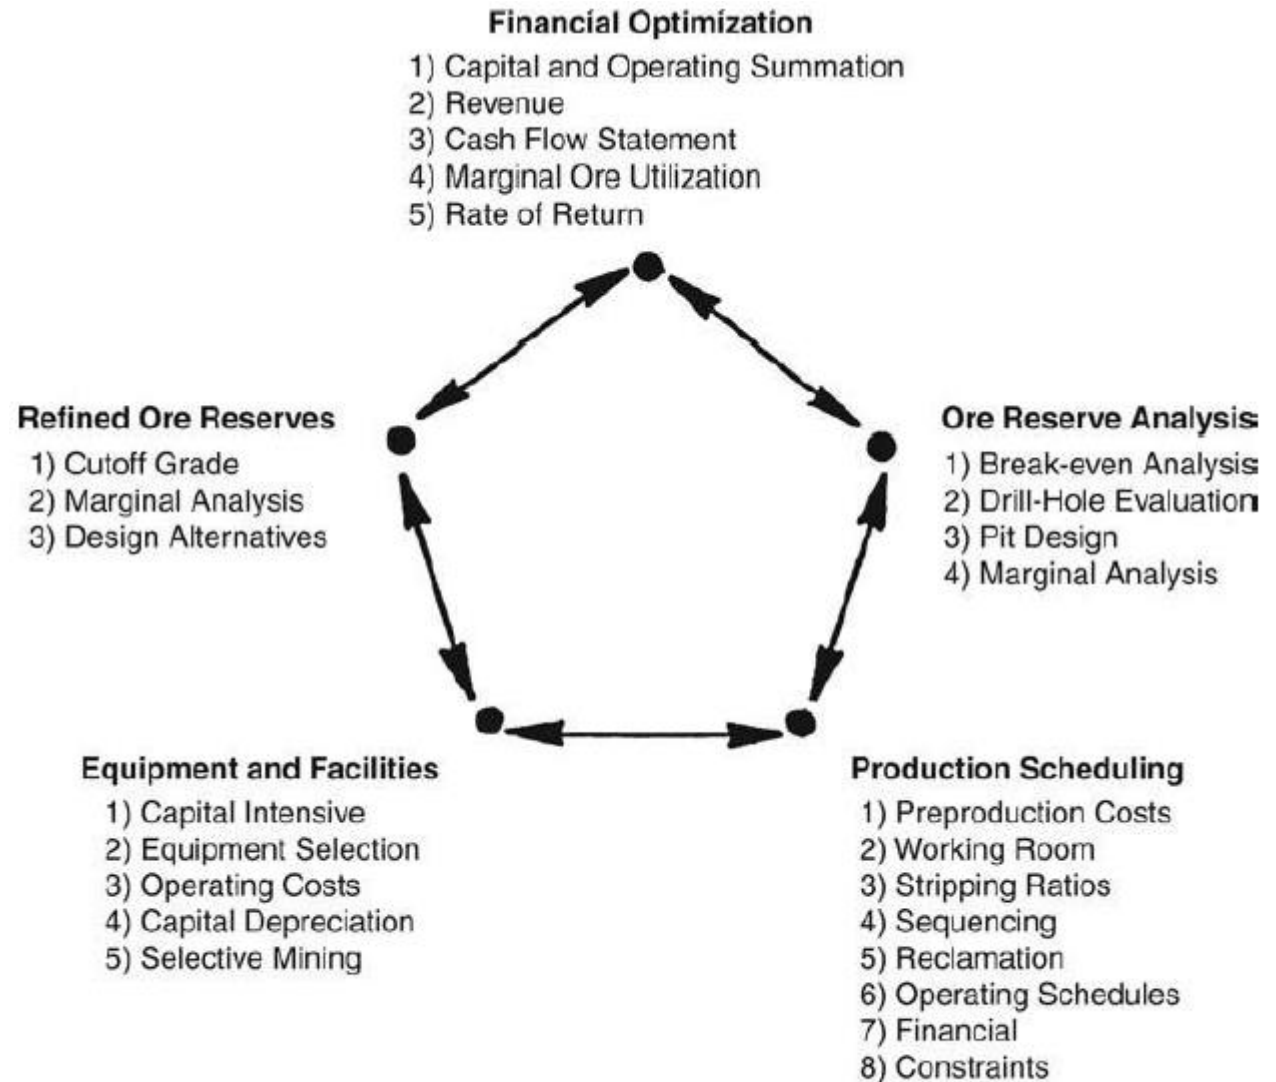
Financial Optimization
1) Capital and Operating Summation
2) Revenue
3) Cash Flow Statement
4) Marginal Ore Utilization
5) Rate of Return

Refined Ore Reserves
1) Cutoff Grade
2) Marginal Analysis
3) Design Alternatives

Ore Reserve Analysis
1) Break-even Analysis
2) Drill-Hole Evaluation
3) Pit Design
4) Marginal Analysis

Equipment and Facilities
1) Capital Intensive
2) Equipment Selection
3) Operating Costs
4) Capital Depreciation
5) Selective Mining

Production Scheduling
1) Preproduction Costs
2) Working Room
3) Stripping Ratios
4) Sequencing
5) Reclamation
6) Operating Schedules
7) Financial
8) Constraints